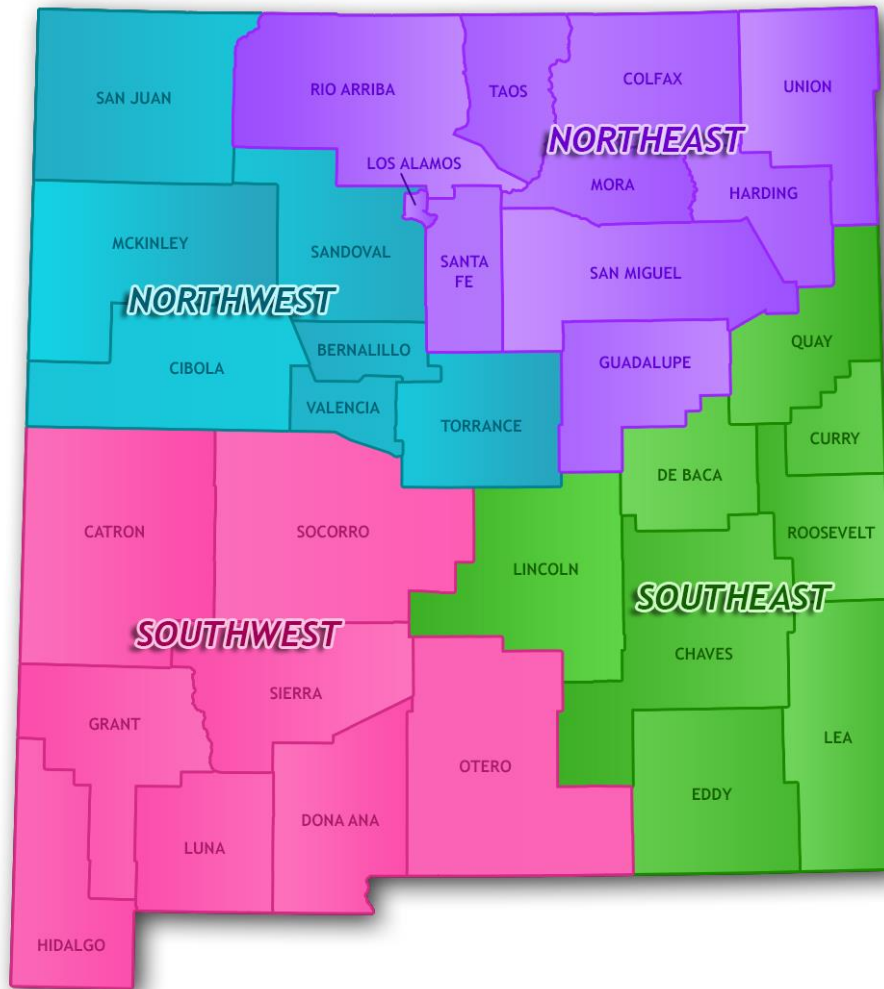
SAN JUAN
RIO ARRIBA
TAOS
COLFAX
UNION
NORTHEAST
LOS ALAMOS
MORA
HARDING
MCKINLEY
SANDOVAL
SANTA FE
SAN MIGUEL
NORTHWEST
BERNALILLO
CIBOLA
QUAY
GUADALUPE
VALENCIA
TORRANCE
CURRY
DE BACA
CATRON
SOCORRO
ROOSEVELT
LINCOLN
SOUTHEAST
SOUTHWEST
CHAVES
SIERRA
GRANT
LEA
OTERO
EDDY
DONA ANA
LUNA
HIDALGO